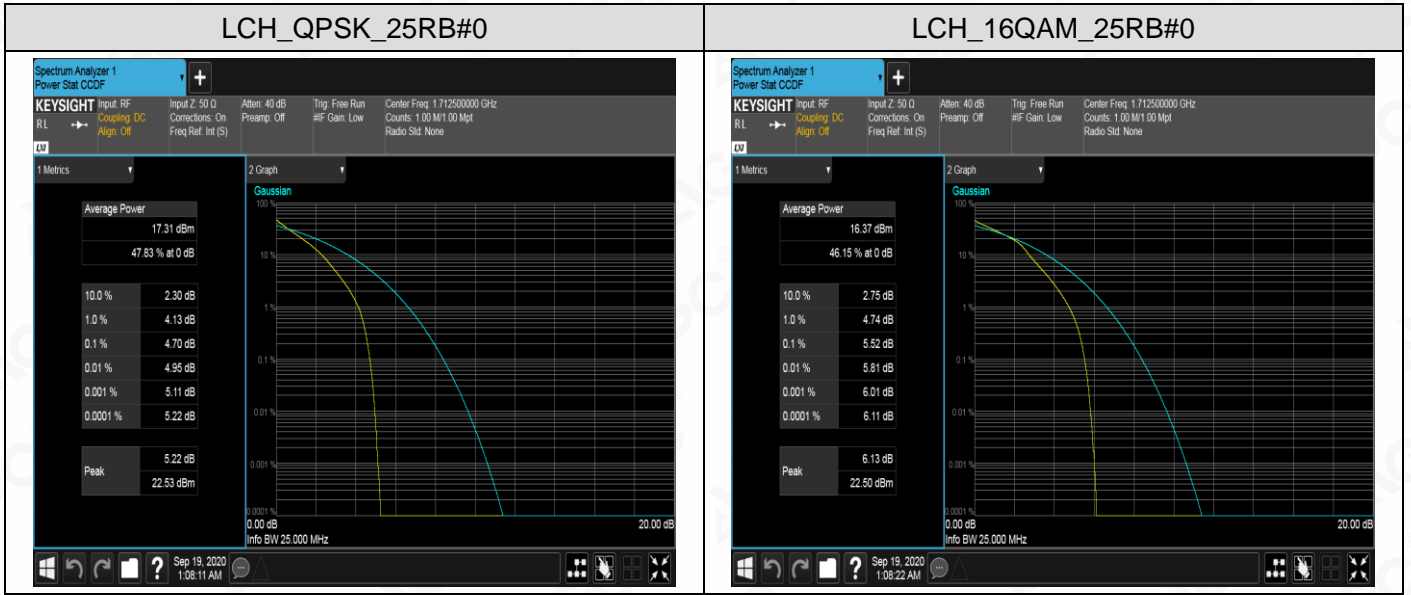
| LCH_QPSK_25RB#0 | LCH_16QAM_25RB#0 |
|---|---|

Spectrum Analyzer 1
Power Stat CCDF

KEYSIGHT Input: RF
RL
Coupling: DC
Align: Off
Input Z: 50 Ω
Corrections: On
Freq Ref: Int (S)
Atten: 40 dB
Preamp: Off
Trig: Free Run
#IF Gain: Low
Center Freq: 1.712500000 GHz
Counts: 1.00 M/1.00 Mpt
Radio Std: None

1 Metrics
2 Graph
Gaussian

| Average Power | |
|---|---|
| | 17.31 dBm |
| | 47.83 % at 0 dB |

| | |
|---|---|
| 10.0 % | 2.30 dB |
| 1.0 % | 4.13 dB |
| 0.1 % | 4.70 dB |
| 0.01 % | 4.95 dB |
| 0.001 % | 5.11 dB |
| 0.0001 % | 5.22 dB |

| | |
|---|---|
| Peak | 5.22 dB |
| | 22.53 dBm |

100 %
10 %
1 %
0.1 %
0.01 %
0.001 %
0.0001 %
0.00 dB
20.00 dB
Info BW 25.000 MHz

Sep 19, 2020
1:08:11 AM

Spectrum Analyzer 1
Power Stat CCDF

KEYSIGHT Input: RF
RL
Coupling: DC
Align: Off
Input Z: 50 Ω
Corrections: On
Freq Ref: Int (S)
Atten: 40 dB
Preamp: Off
Trig: Free Run
#IF Gain: Low
Center Freq: 1.712500000 GHz
Counts: 1.00 M/1.00 Mpt
Radio Std: None

1 Metrics
2 Graph
Gaussian

| Average Power | |
|---|---|
| | 16.37 dBm |
| | 46.15 % at 0 dB |

| | |
|---|---|
| 10.0 % | 2.75 dB |
| 1.0 % | 4.74 dB |
| 0.1 % | 5.52 dB |
| 0.01 % | 5.81 dB |
| 0.001 % | 6.01 dB |
| 0.0001 % | 6.11 dB |

| | |
|---|---|
| Peak | 6.13 dB |
| | 22.50 dBm |

100 %
10 %
1 %
0.1 %
0.01 %
0.001 %
0.0001 %
0.00 dB
20.00 dB
Info BW 25.000 MHz

Sep 19, 2020
1:08:22 AM